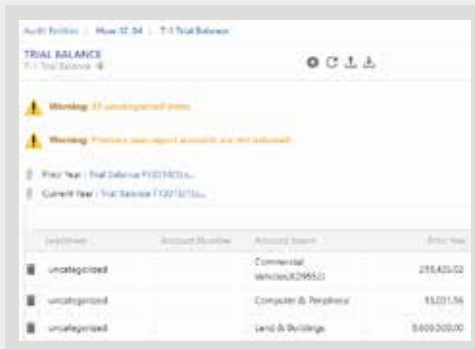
Audit Edition / Muse SE 04 / T-1 Trial Balance

TRIAL BALANCE
T-1 Trial Balance

Warning: 33 uncategorized items

Warning: Previous year export accounts are not balanced

Prior Year : Trial Balance FY2016...

Current Year : Trial Balance FY2017...

| Leadsheet | Account Number | Account Name | Prior Year |
|---|---|---|---|
| uncategorized | | Commercial Vehicles(4296S) | 255,425.02 |
| uncategorized | | Computer & Peripheral | 93,201.56 |
| uncategorized | | Land & Buildings | 8,400,000.00 |